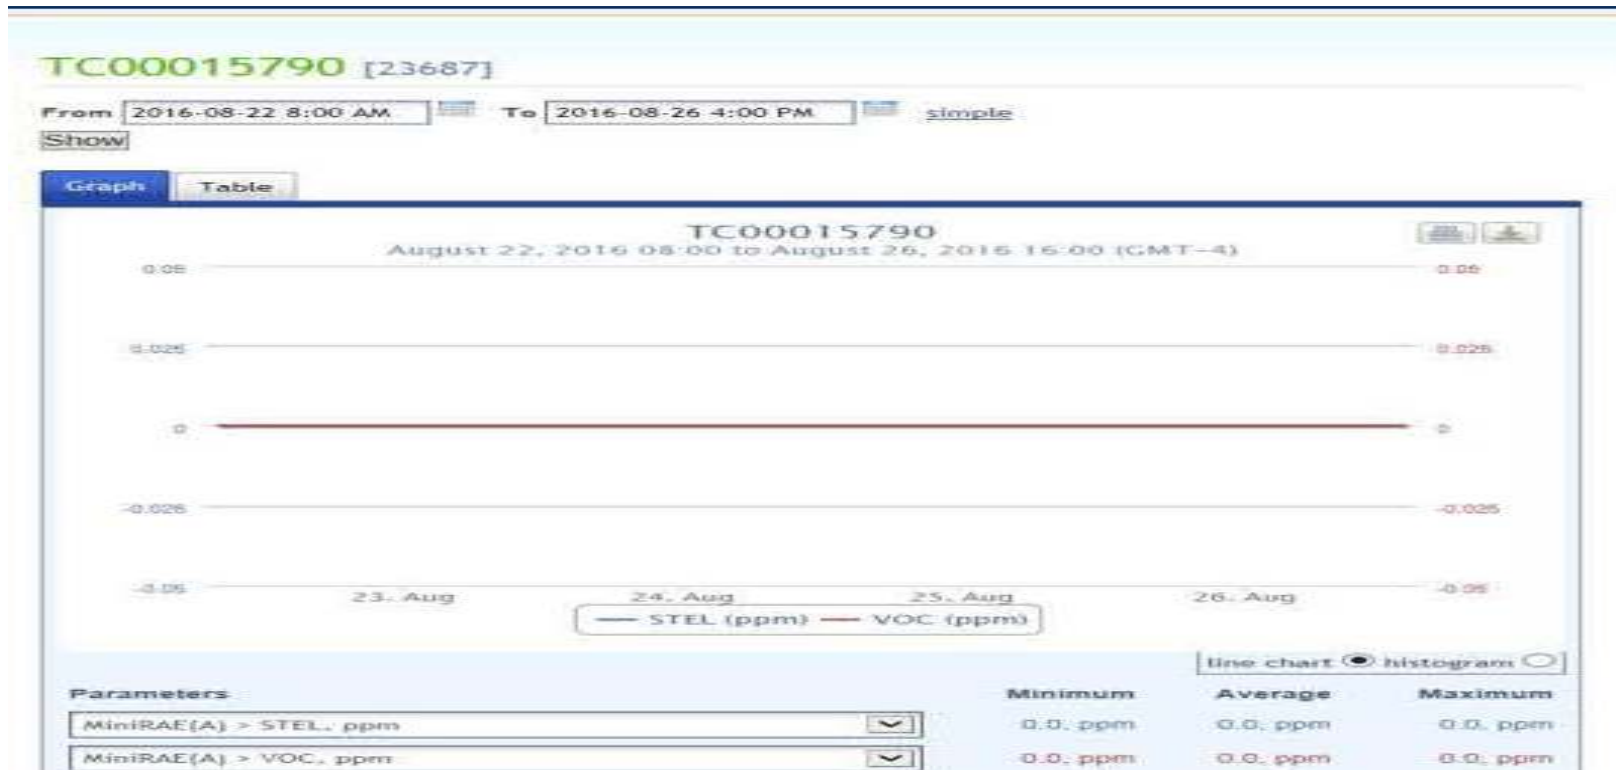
TC00015790 [23687]

From 2016-08-22 8:00 AM To 2016-08-26 4:00 PM simple

Show

Graph Table

TC00015790
August 22, 2016 08:00 to August 26, 2016 16:00 (GMT-4)

0.05
0.025
0
-0.025
-0.05

0.05
0.025
0
-0.025
-0.05

23. Aug 24. Aug 25. Aug 26. Aug

STEL (ppm) VOC (ppm)

line chart histogram

| Parameters | Minimum | Average | Maximum |
|---|---|---|---|
| MiniRAE(A) > STEL, ppm | 0.0, ppm | 0.0, ppm | 0.0, ppm |
| MiniRAE(A) > VOC, ppm | 0.0, ppm | 0.0, ppm | 0.0, ppm |